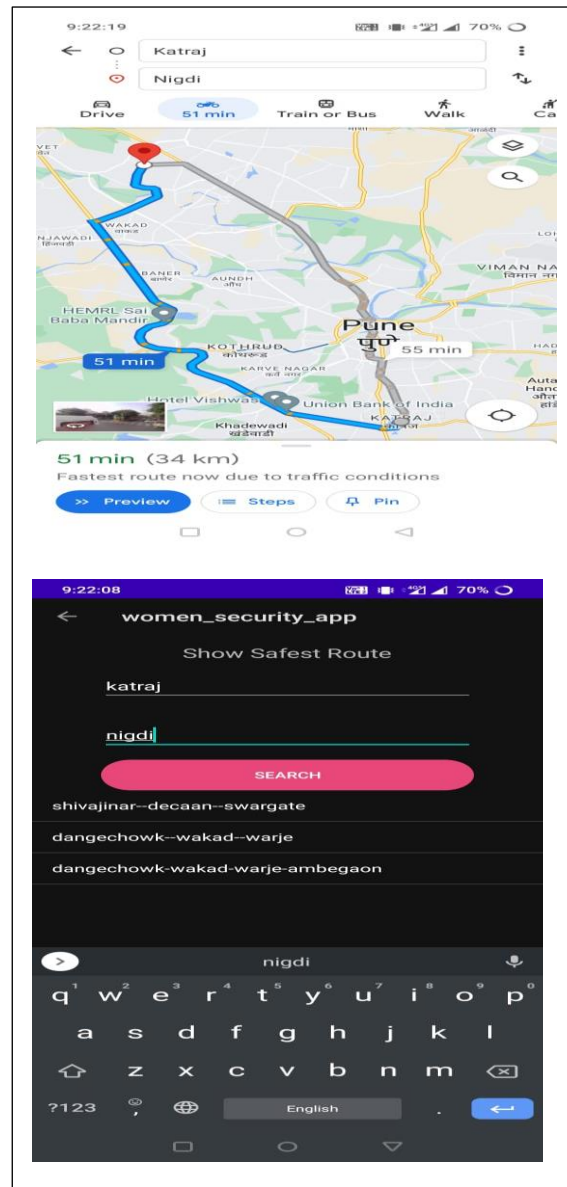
9:22:19
70%
Katraj
Nigdi
Drive
51 min
Train or Bus
Walk
Ca
VET
WAKAD
वाकड
NJAWADI
हिंजवडी
BANER
बाणेर
AUNDH
औंध
VIMAN NA
विमान नग
HEMRL Sai Baba Mandir
Pune
पुणे
51 min
KOTHRUD
कोथरूड
55 min
KARVE NAGAR
कर्वे नगर
Hotel Vishwas
Union Bank of India
Khadewadi
खडेवाडी
KATRAJ
कात्रज
51 min (34 km)
Fastest route now due to traffic conditions
Preview
Steps
Pin

9:22:08
70%
women_security_app
Show Safest Route
katraj
nigdi
SEARCH
shivajinar--decaan--swargate
dangechowk--wakad--warje
dangechowk-wakad-warje-ambegaon
nigdi
q w e r t y u i o p
a s d f g h j k l
z x c v b n m
?123
English